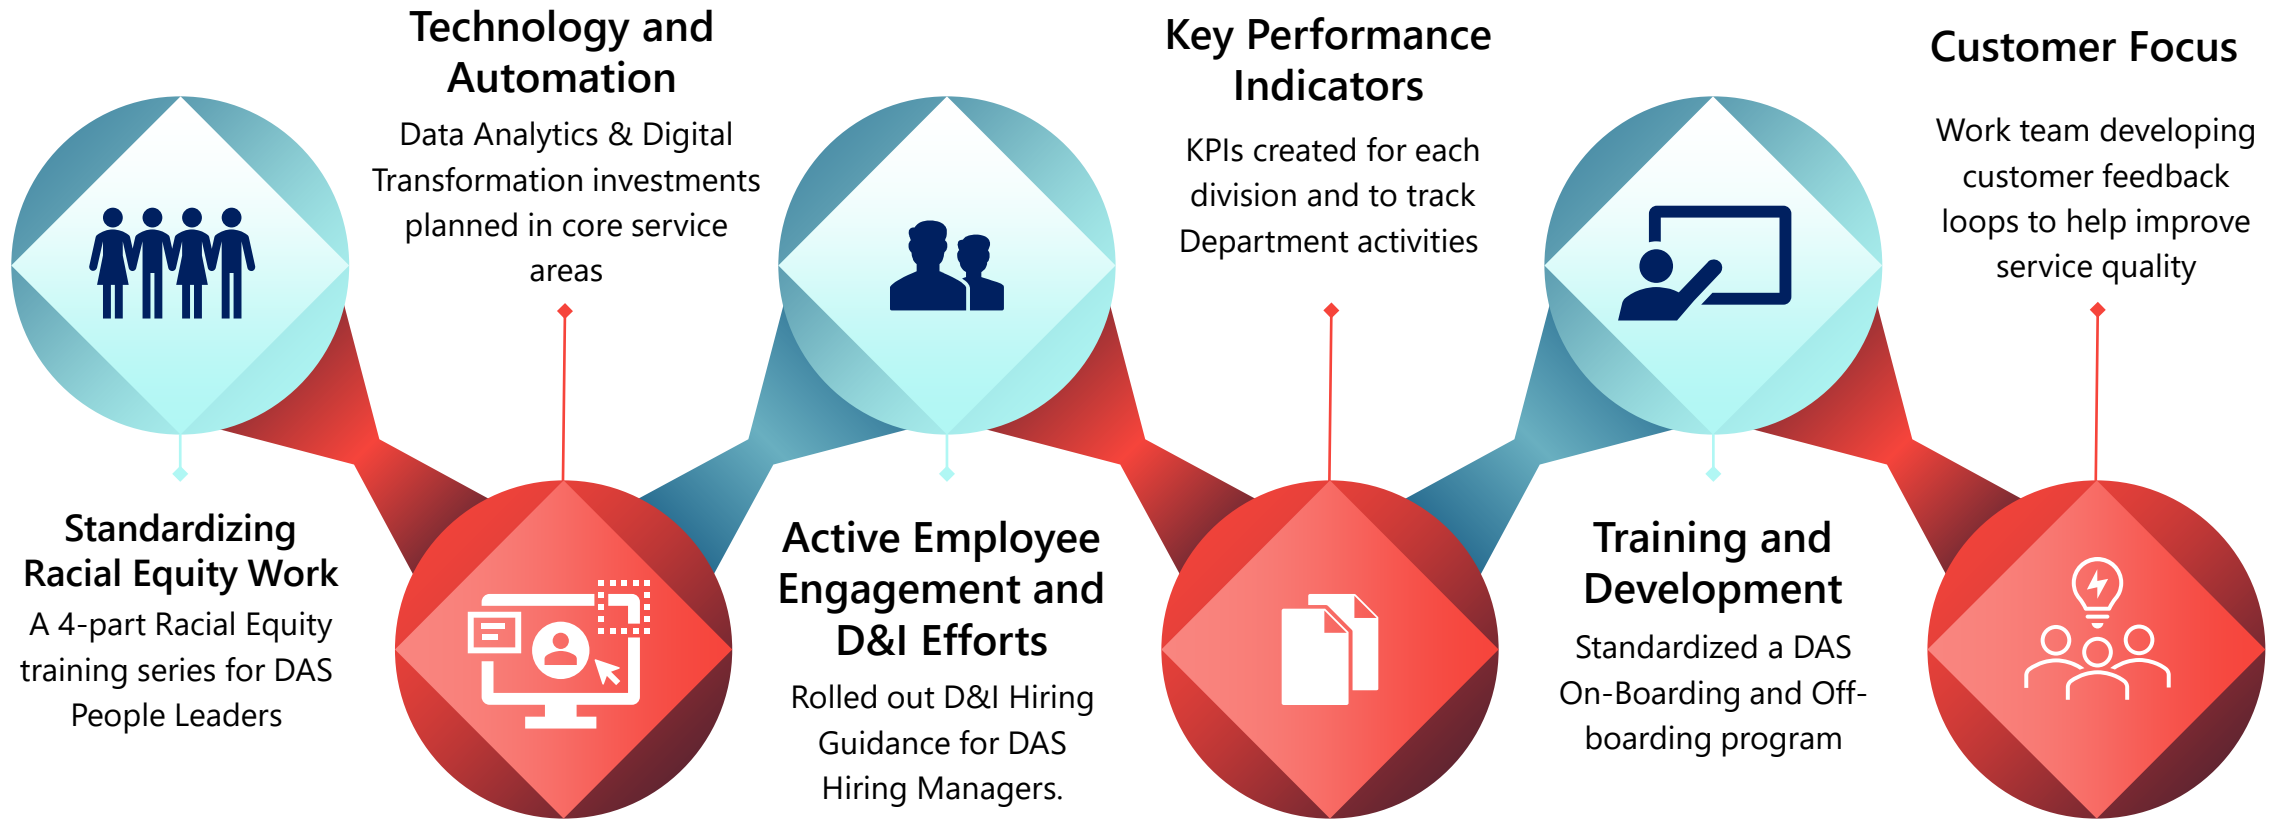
Standardizing Racial Equity Work

A 4-part Racial Equity training series for DAS People Leaders

Technology and Automation

Data Analytics & Digital Transformation investments planned in core service areas

Active Employee Engagement and D&I Efforts

Rolled out D&I Hiring Guidance for DAS Hiring Managers.

Key Performance Indicators

KPIs created for each division and to track Department activities

Training and Development

Standardized a DAS On-Boarding and Off-boarding program

Customer Focus

Work team developing customer feedback loops to help improve service quality